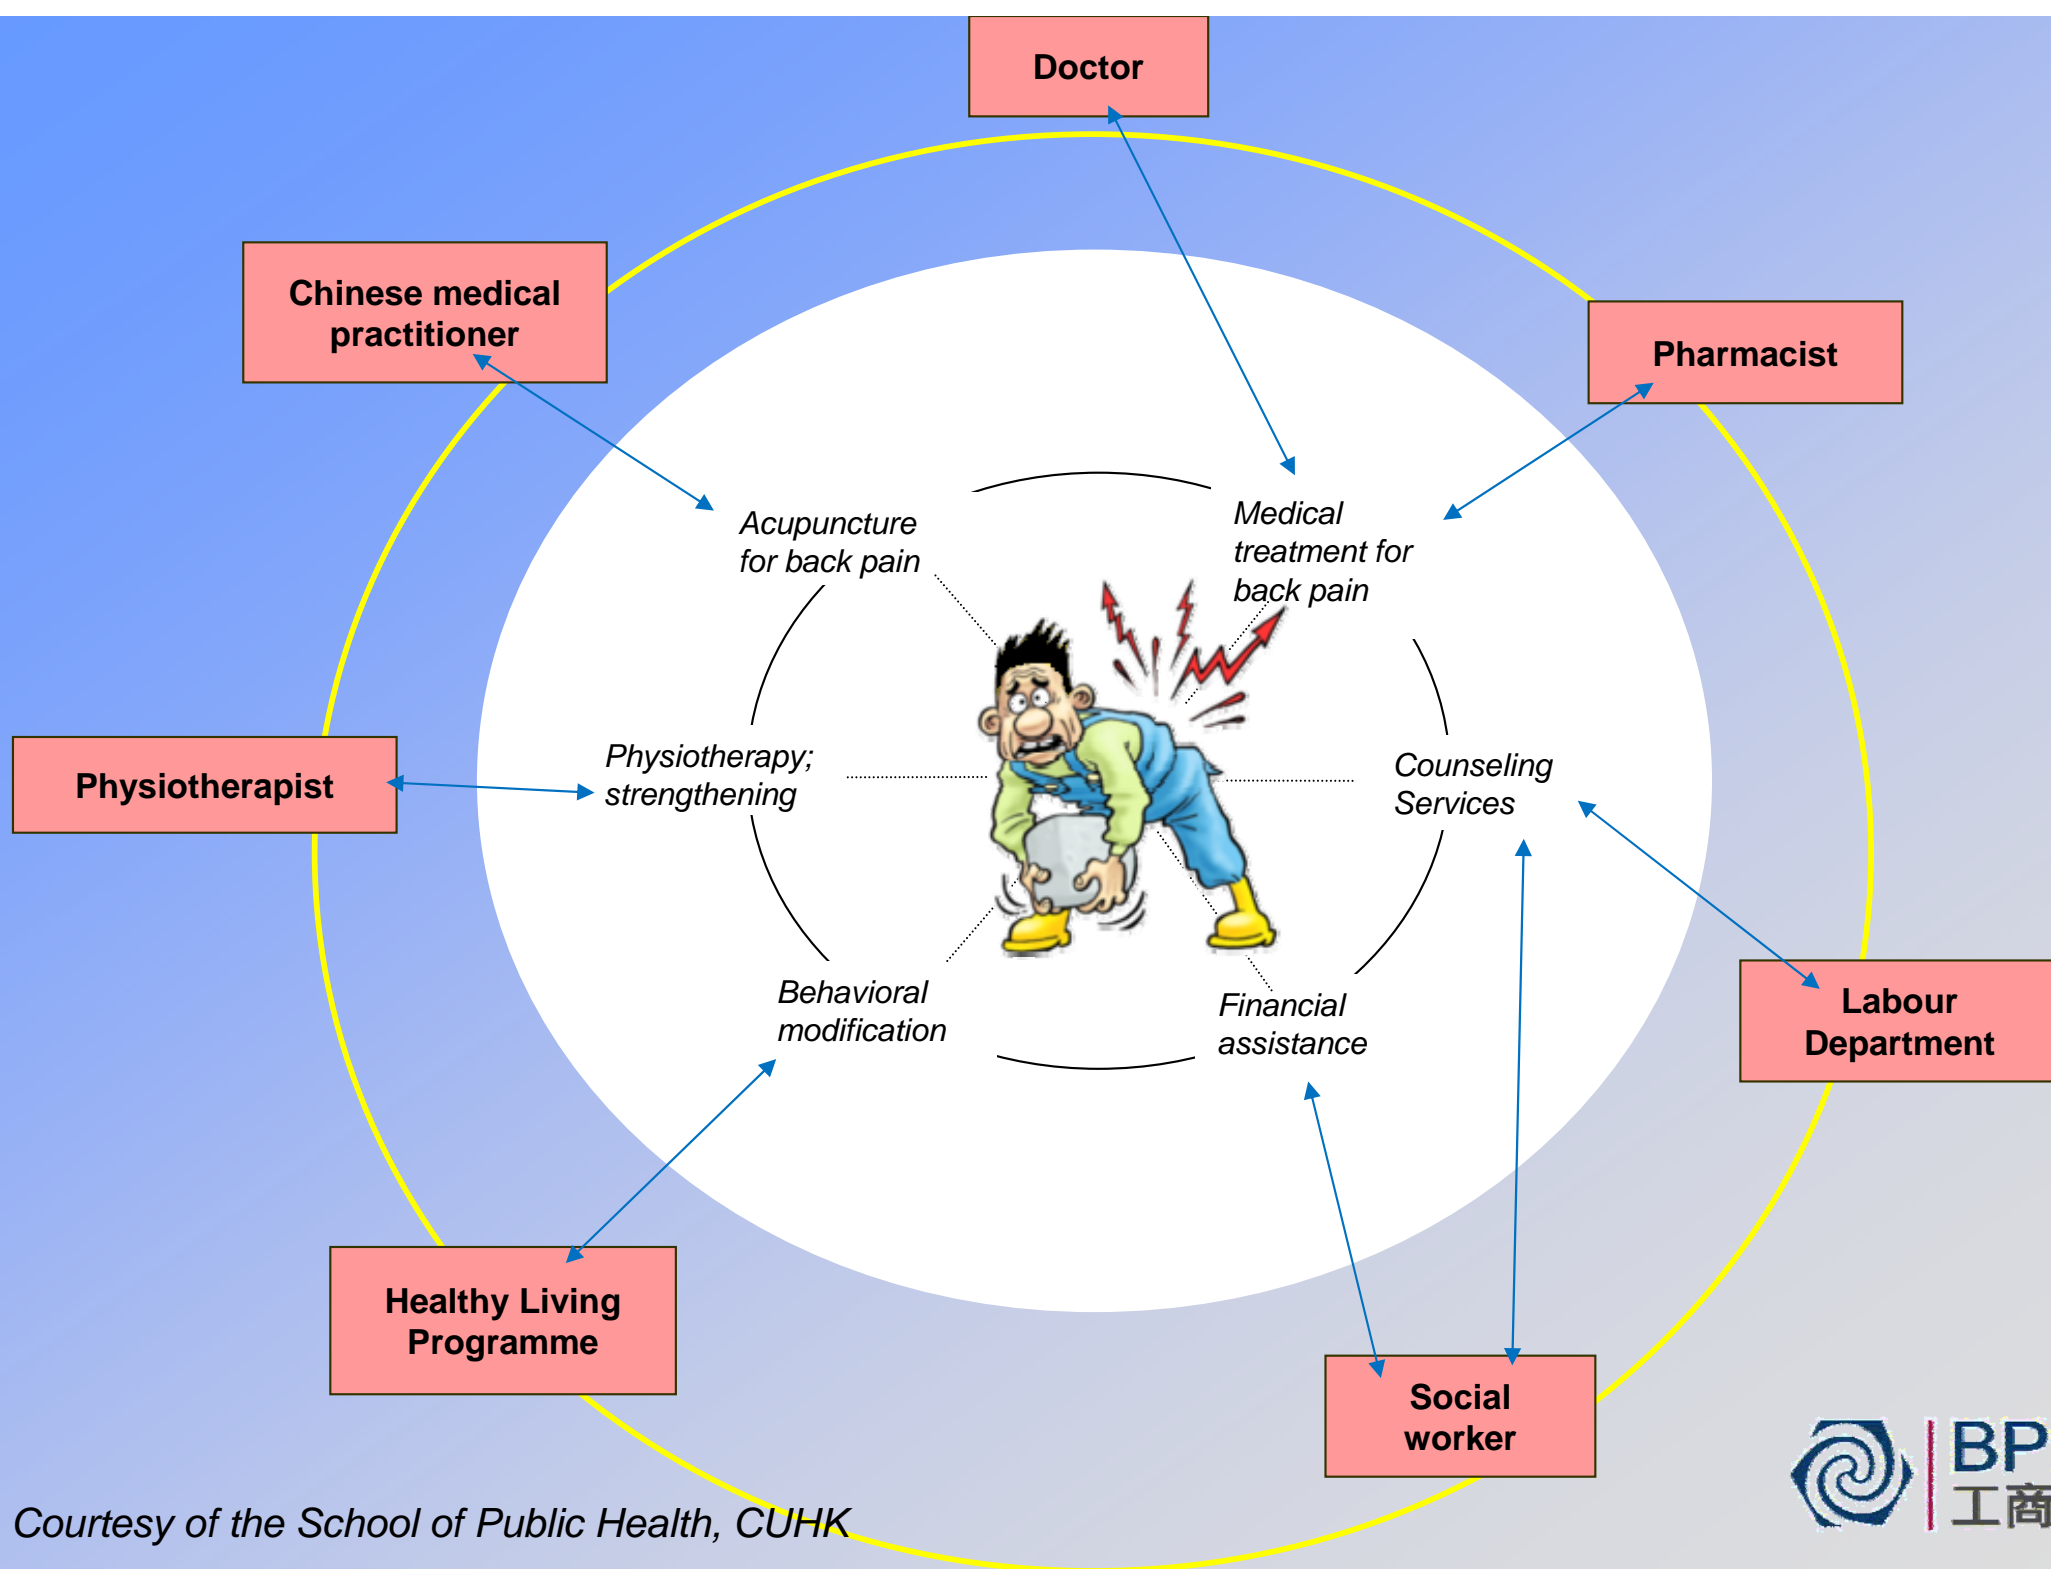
Doctor

Chinese medical practitioner

Pharmacist

Acupuncture for back pain

Medical treatment for back pain

Physiotherapist

Physiotherapy; strengthening

Counseling Services

Behavioral modification

Financial assistance

Labour Department

Healthy Living Programme

Social worker

BP
工商

Courtesy of the School of Public Health, CUHK